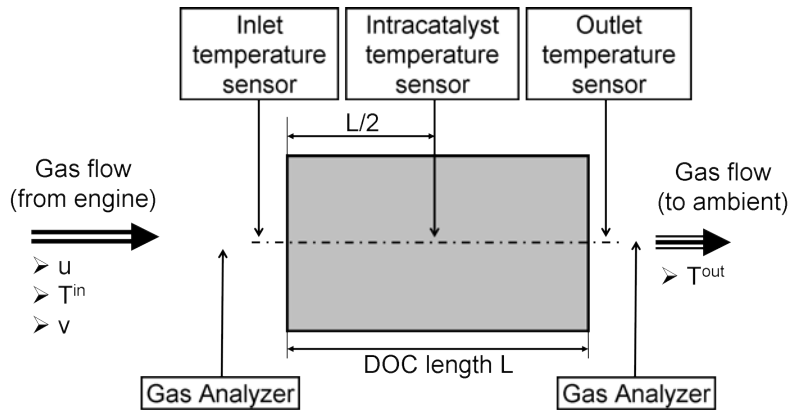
Inlet temperature sensor

Intracatalyst temperature sensor

Outlet temperature sensor

L/2

Gas flow (from engine)

➢ u
➢ $T^{in}$
➢ v

Gas flow (to ambient)

➢ $T^{out}$

DOC length L

Gas Analyzer

Gas Analyzer